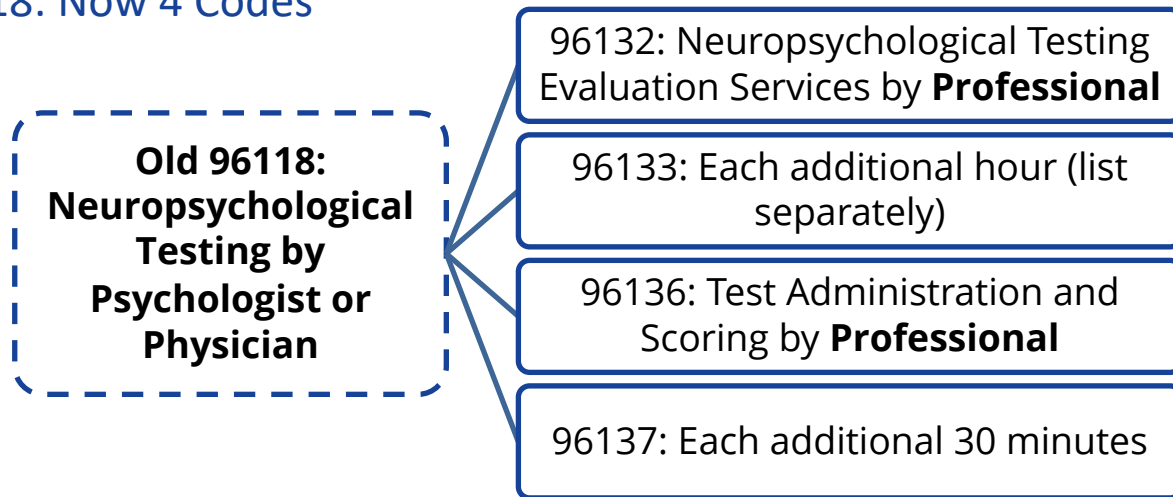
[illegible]18: Now 4 Codes

Old 96118: Neuropsychological Testing by Psychologist or Physician

96132: Neuropsychological Testing Evaluation Services by **Professional**

96133: Each additional hour (list separately)

96136: Test Administration and Scoring by **Professional**

96137: Each additional 30 minutes